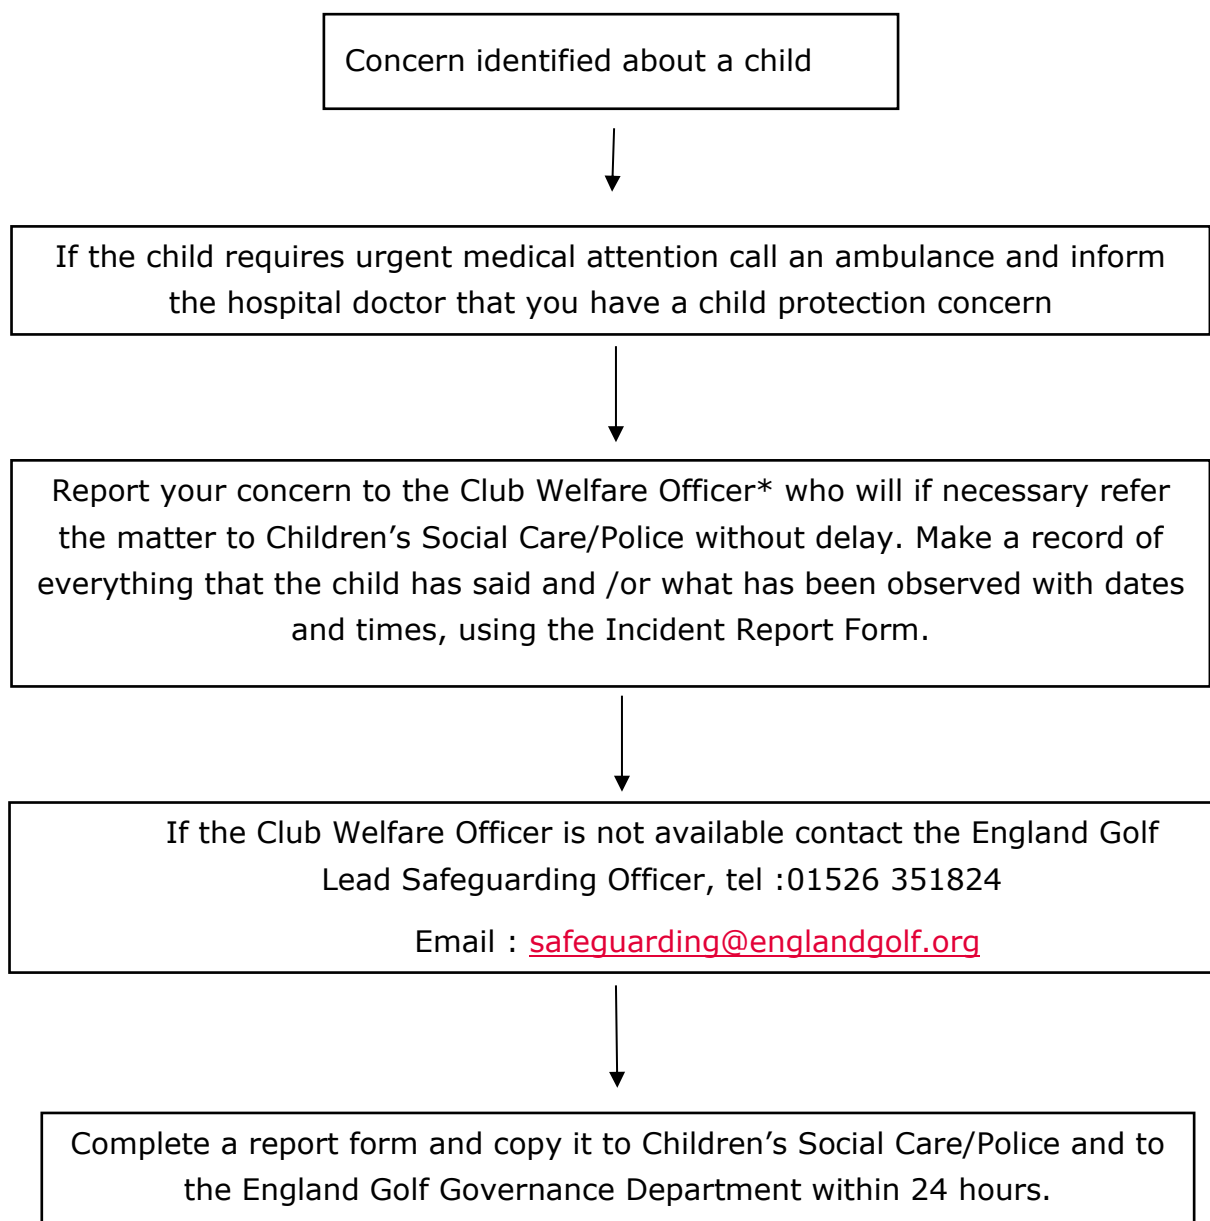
Concern identified about a child

If the child requires urgent medical attention call an ambulance and inform the hospital doctor that you have a child protection concern

Report your concern to the Club Welfare Officer* who will if necessary refer the matter to Children's Social Care/Police without delay. Make a record of everything that the child has said and /or what has been observed with dates and times, using the Incident Report Form.

If the Club Welfare Officer is not available contact the England Golf Lead Safeguarding Officer, tel :01526 351824

Email : safeguarding@englandgolf.org

Complete a report form and copy it to Children's Social Care/Police and to the England Golf Governance Department within 24 hours.